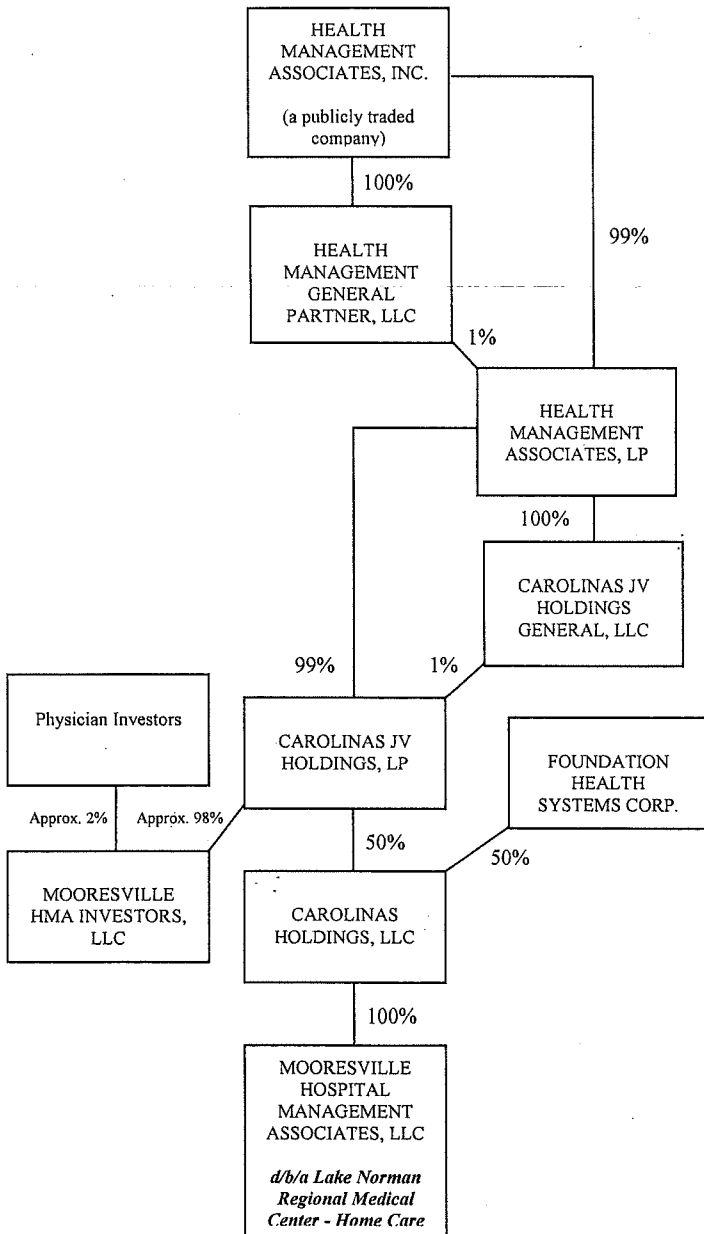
HEALTH MANAGEMENT ASSOCIATES, INC.

(a publicly traded company)

100%

99%

HEALTH MANAGEMENT GENERAL PARTNER, LLC

1%

HEALTH MANAGEMENT ASSOCIATES, LP

100%

CAROLINAS JV HOLDINGS GENERAL, LLC

99%

1%

Physician Investors

CAROLINAS JV HOLDINGS, LP

FOUNDATION HEALTH SYSTEMS CORP.

Approx. 2%

Approx. 98%

50%

50%

MOORESVILLE HMA INVESTORS, LLC

CAROLINAS HOLDINGS, LLC

100%

MOORESVILLE HOSPITAL MANAGEMENT ASSOCIATES, LLC

*d/b/a Lake Norman Regional Medical Center - Home Care*